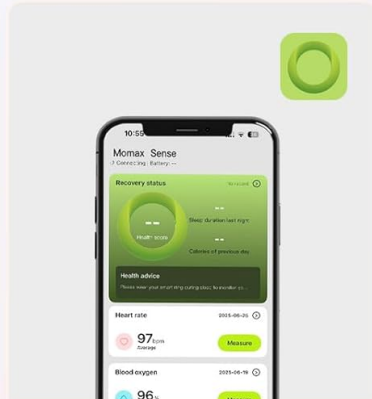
10:59

Momax Sense
Connecting Battery: --

Recovery status
--
Health score
--
Sleep duration last night
--
Calories of previous day

Health advice
Please wear your smart ring during sleep to monitor yo...

Heart rate
2025-06-20
97 bpm
Average
Measure

Blood oxygen
2025-06-19
96 %